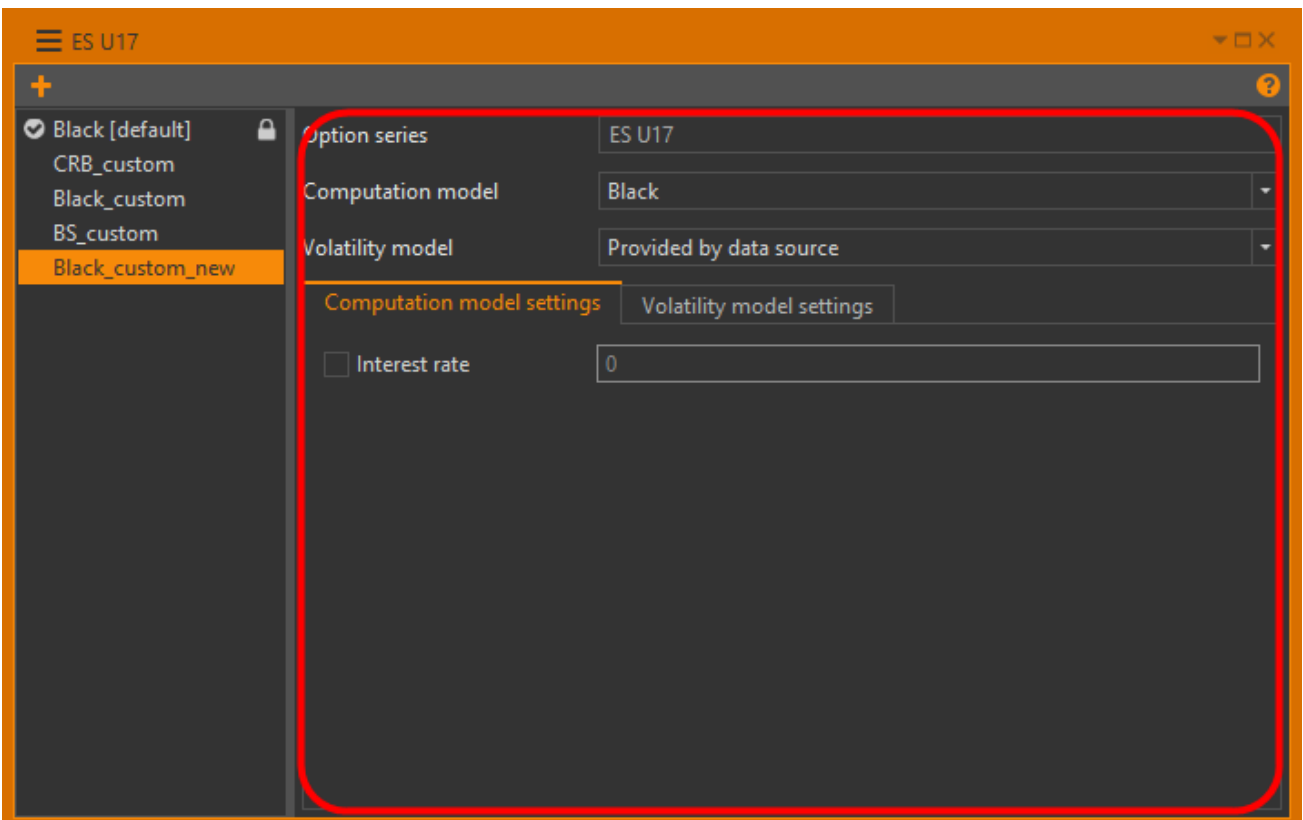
ES U17

Black [default]
CRB_custom
Black_custom
BS_custom
Black_custom_new

Option series
ES U17
Computation model
Black
Volatility model
Provided by data source

Computation model settings
Volatility model settings

Interest rate
0